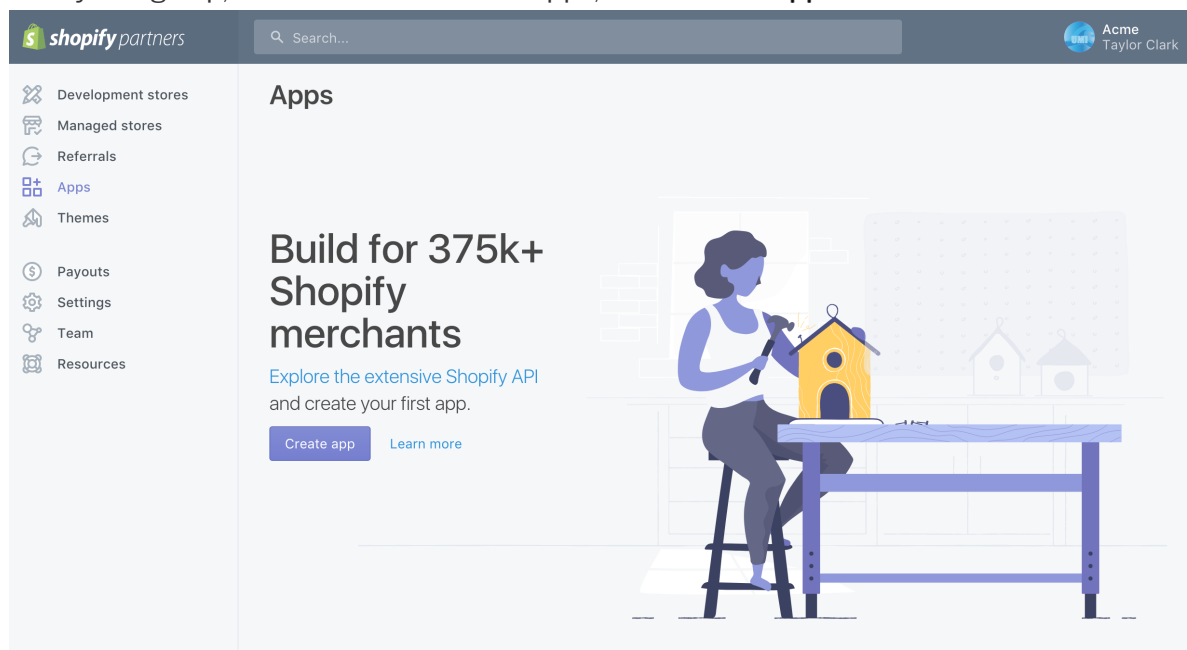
shopify partners

Search...

Acme
Taylor Clark

Development stores
Managed stores
Referrals
Apps
Themes

Payouts
Settings
Team
Resources

Apps

Build for 375k+ Shopify merchants

Explore the extensive Shopify API and create your first app.

Create app

Learn more